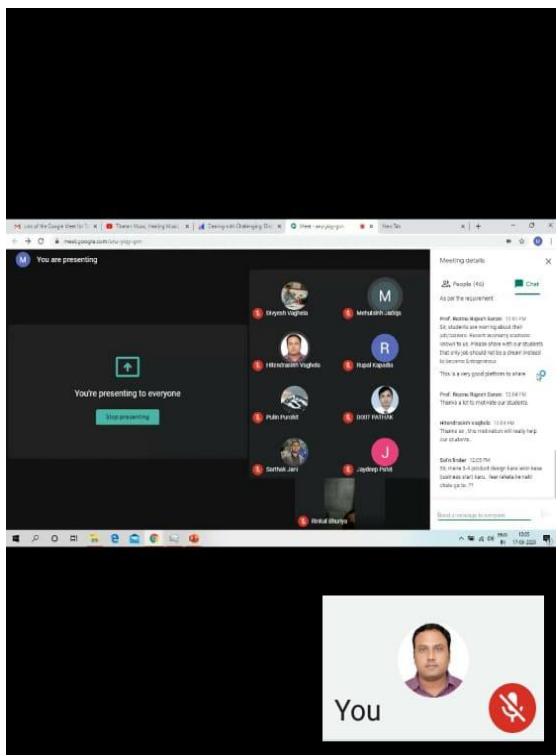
You are presenting

You're presenting to everyone

Stop presenting

Shyesh Vaghela
Mehulsinh Jadeja
M
Hitendrasinh Vaghela
Rupal Kapadia
R
Pulin Purohit
DIXIT PATHAK
Sarthak Jani
Jaydeep Patel
J
Rinkal Bhuriya

Meeting details

People (46)
Chat

As per the requirement

Prof. Neema Rajesh Sanan 12:01 PM
Sir, students are worrying about their job/careers. Recent economy scenario known to us. Please share with our students that only job should not be a dream instead to become Entrepreneur.

This is a very good platform to share

Prof. Neema Rajesh Sanan 12:04 PM
Thanks a lot to motivate our students.

Hitendrasinh vaghela 12:04 PM
Thanks sir , this motivation will really help our students.

Sahi Sinder 12:05 PM
Sir, mane 3-4 product design kara wish hase business start karu. Pan ahela ke nathi chale ga to ??

Send a message to everyone

meet.google.com

New Tab

You